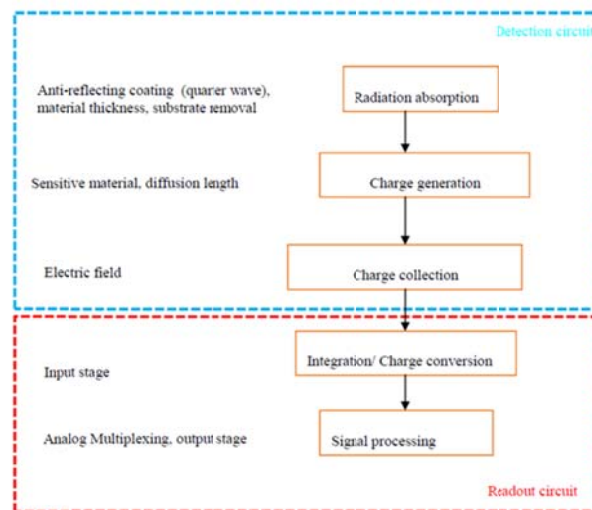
Detection circuit

Anti-reflecting coating (quarer wave), material thickness, substrate removal

Radiation absorption

Sensitive material, diffusion length

Charge generation

Electric field

Charge collection

Input stage

Integration/ Charge conversion

Analog Multiplexing, output stage

Signal processing

Readout circuit